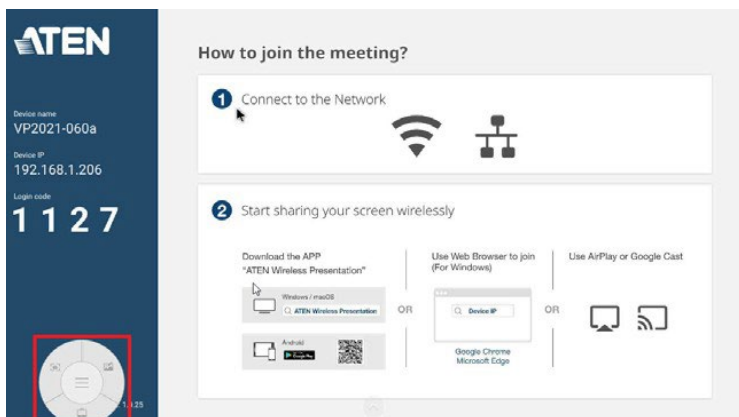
ATEN

Device name
VP2021-060a

Device IP
192.168.1.206

Login code
1 1 2 7

1:25

How to join the meeting?

1 Connect to the Network

2 Start sharing your screen wirelessly

Download the APP
"ATEN Wireless Presentation"

Windows / macOS
ATEN Wireless Presentation

Android

OR

Use Web Browser to join
(For Windows)

Device IP

Google Chrome
Microsoft Edge

OR

Use AirPlay or Google Cast